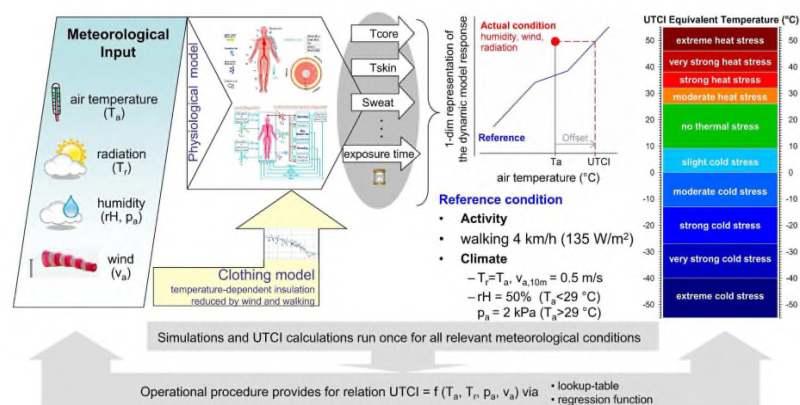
Meteorological Input

air temperature ($T_a$)

radiation ($T_r$)

humidity (rH, $p_a$)

wind ($v_a$)

Physiological model

Tcore

Tskin

Sweat

⋮

exposure time

1-dim representation of the dynamic model response

Actual condition
humidity, wind, radiation

Reference

Offset

Ta

UTCI

air temperature (°C)

Clothing model
temperature-dependent insulation reduced by wind and walking

Reference condition

• Activity

• walking 4 km/h (135 W/m²)

• Climate

– $T_r$=$T_a$, $v_{a,10m}$ = 0.5 m/s

– rH = 50% ($T_a$<29 °C)

$p_a$ = 2 kPa ($T_a$>29 °C)

UTCI Equivalent Temperature (°C)

| | | |
|---|---|---|
| 50 | extreme heat stress | 50 |
| 40 | very strong heat stress | 40 |
| | strong heat stress | |
| 30 | moderate heat stress | 30 |
| 20 | no thermal stress | 20 |
| 10 | | 10 |
| | slight cold stress | |
| 0 | | 0 |
| -10 | moderate cold stress | -10 |
| -20 | strong cold stress | -20 |
| -30 | very strong cold stress | -30 |
| -40 | extreme cold stress | -40 |
| -50 | | -50 |

Simulations and UTCI calculations run once for all relevant meteorological conditions

Operational procedure provides for relation UTCI = f ($T_a$, $T_r$, $p_a$, $v_a$) via
• lookup-table
• regression function